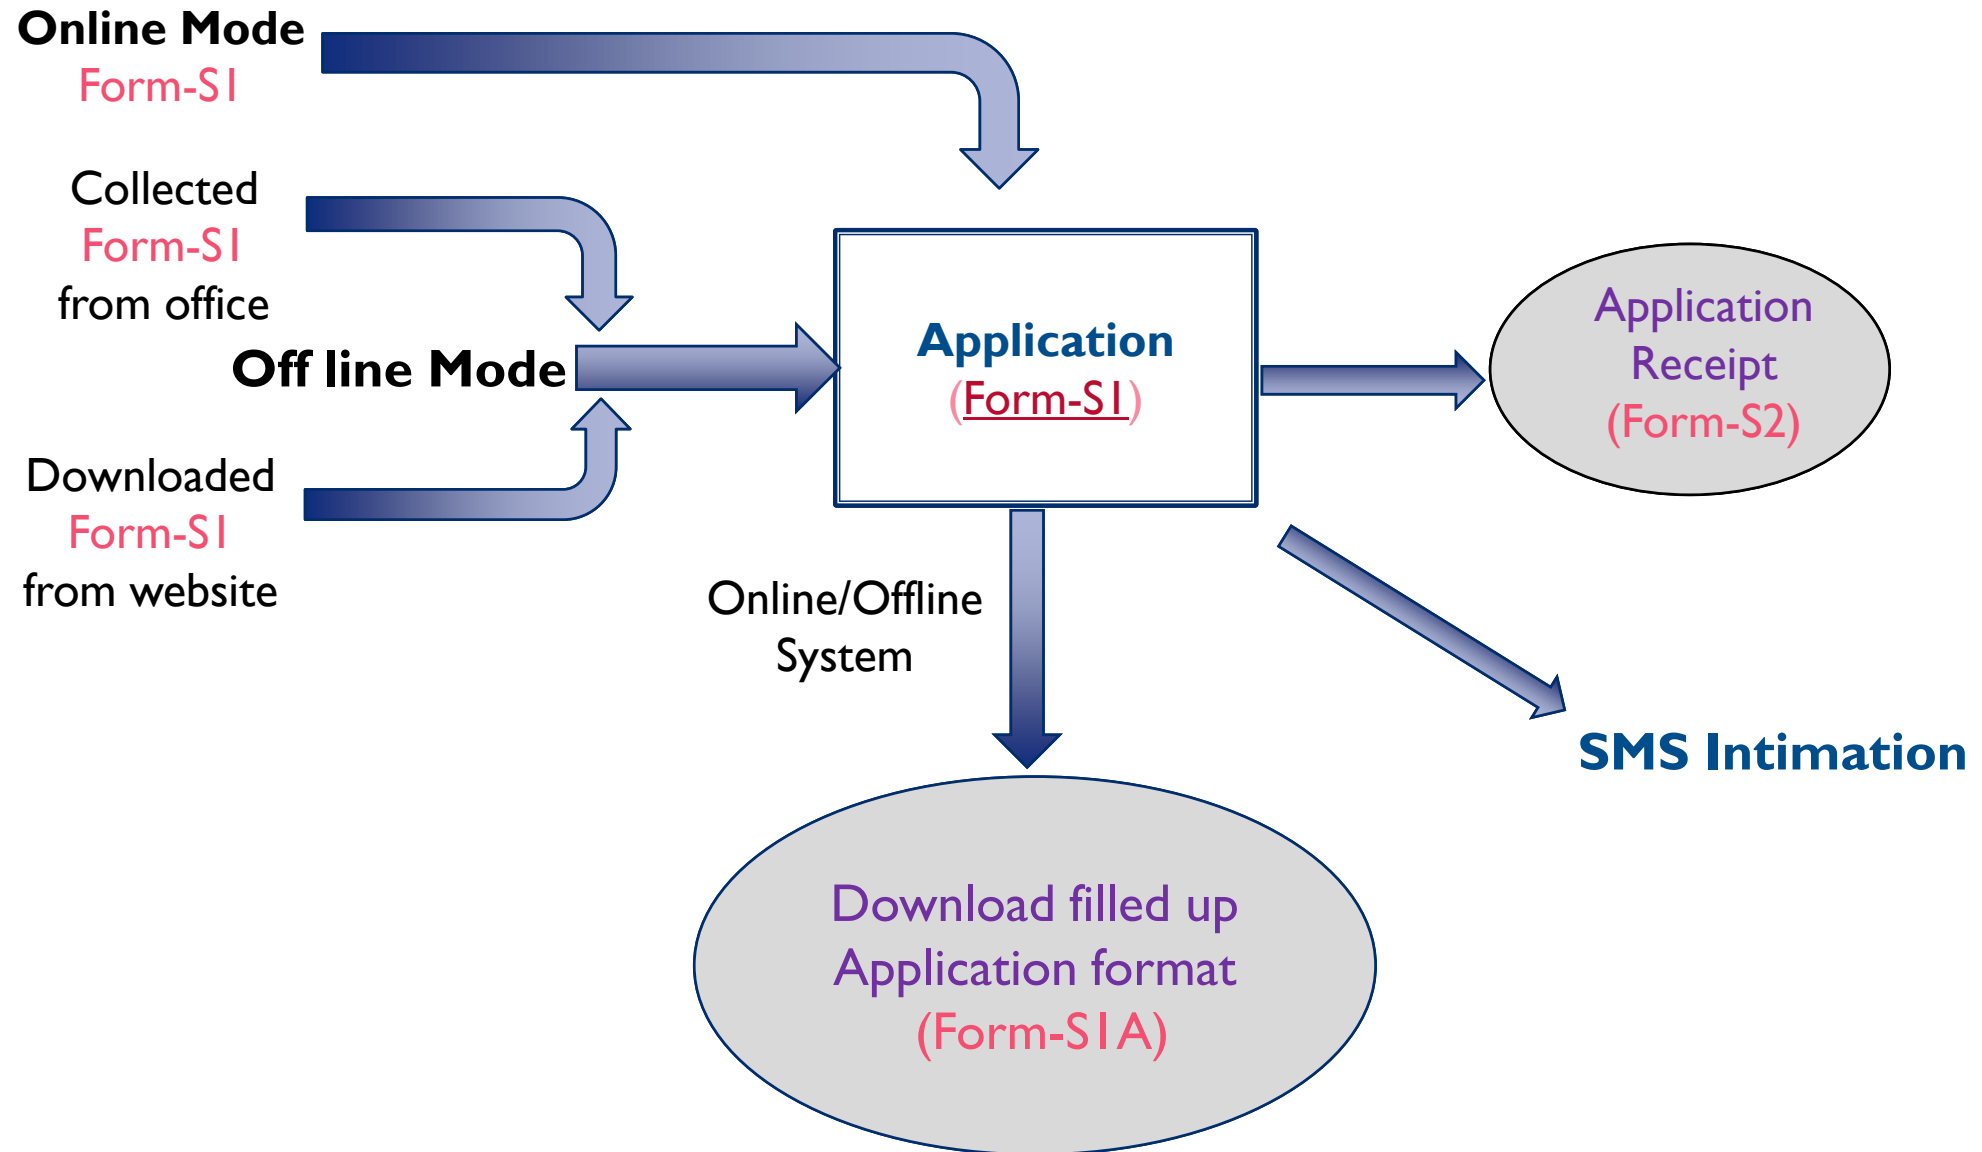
Online Mode
Form-S1

Collected
Form-S1
from office

Off line Mode

Downloaded
Form-S1
from website

Application
(Form-S1)

Application
Receipt
(Form-S2)

Online/Offline
System

SMS Intimation

Download filled up
Application format
(Form-S1A)